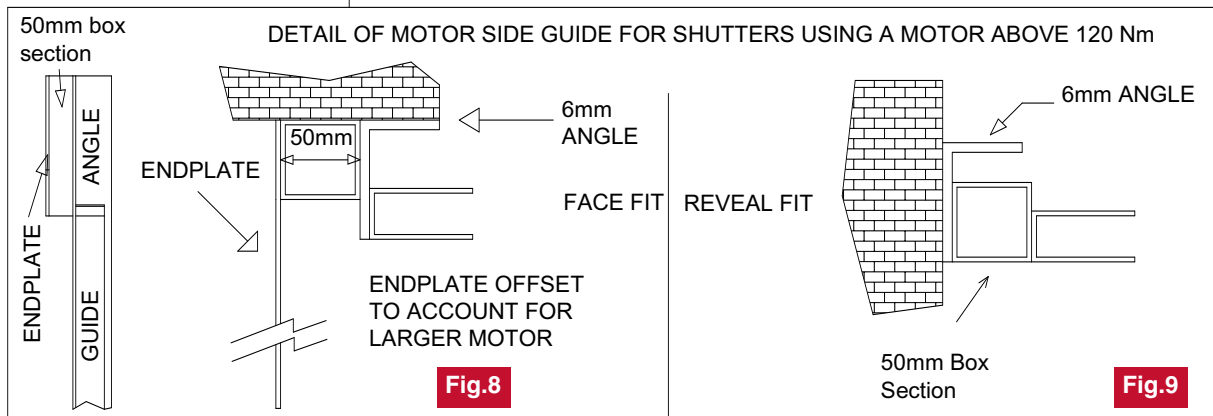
DETAIL OF MOTOR SIDE GUIDE FOR SHUTTERS USING A MOTOR ABOVE 120 Nm

50mm box section

ANGLE

ENDPLATE

GUIDE

50mm

6mm ANGLE

ENDPLATE

FACE FIT

ENDPLATE OFFSET TO ACCOUNT FOR LARGER MOTOR

Fig.8

REVEAL FIT

6mm ANGLE

50mm Box Section

Fig.9